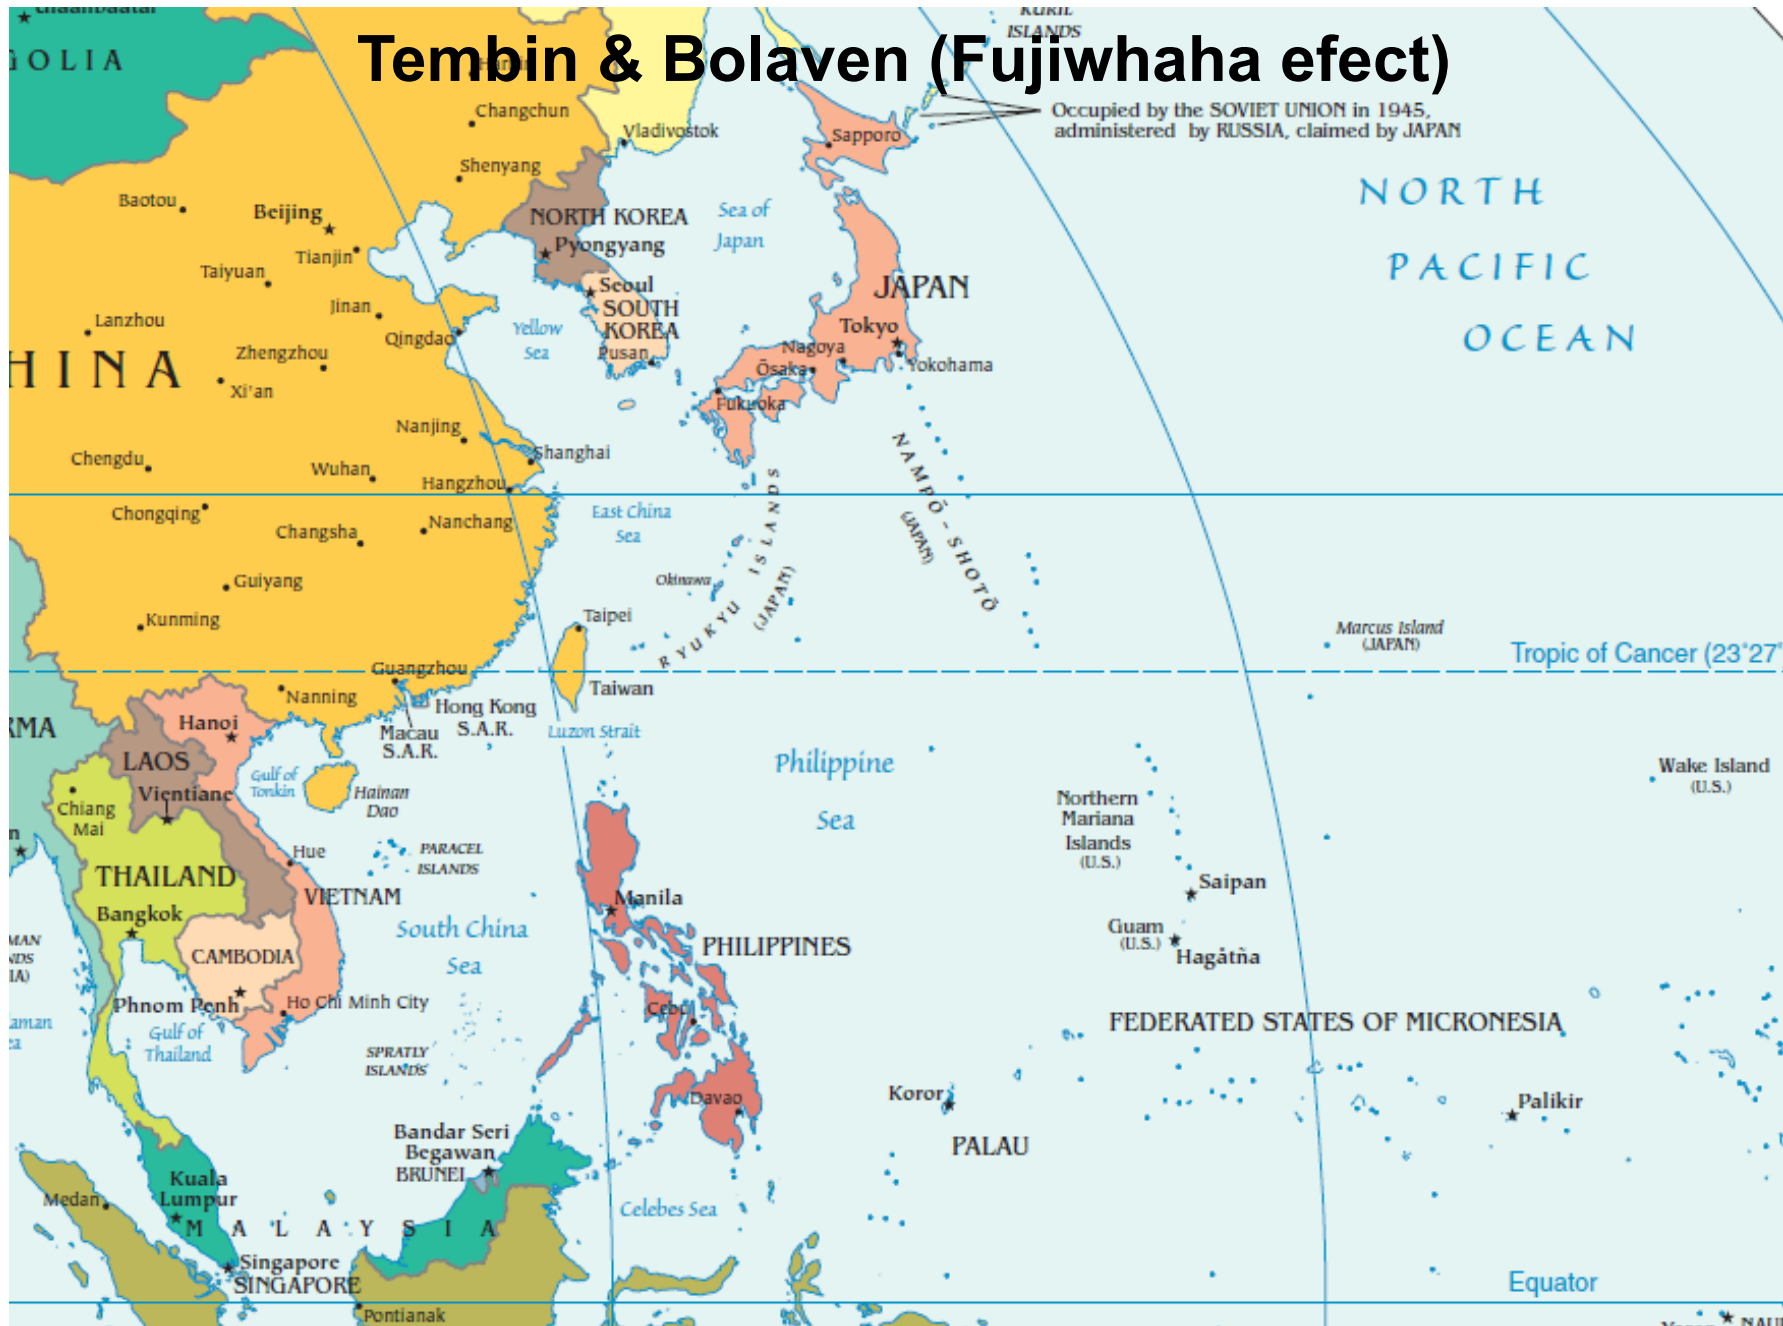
Tembin & Bolaven (Fujiwhaha efect)

Ulaanbaatar
GOLIA
Harbin
Changchun
Vladivostok
KURIL ISLANDS
Occupied by the SOVIET UNION in 1945, administered by RUSSIA, claimed by JAPAN
Sapporo
Shenyang
Baotou
Beijing
NORTH KOREA
Sea of Japan
NORTH PACIFIC OCEAN
Pyongyang
Tianjin
Taiyuan
Seoul
SOUTH KOREA
JAPAN
Jinan
Lanzhou
Qingdao
Yellow Sea
Pusan
Tokyo
Zhengzhou
Nagoya
HINA
Xi'an
Ōsaka
Yokohama
Fukuoka
Nanjing
NAMPŌ-SHOTŌ (JAPAN)
Chengdu
Shanghai
Wuhan
Hangzhou
Chongqing
East China Sea
Changsha
Nanchang
RYUKYU ISLANDS (JAPAN)
Okinawa
Guiyang
Kunming
Taipei
Marcus Island (JAPAN)
Tropic of Cancer (23°27'
Guangzhou
Nanning
Taiwan
RMA
Hanoi
Hong Kong S.A.R.
Macau S.A.R.
Luzon Strait
LAOS
Gulf of Tonkin
Philippine Sea
Wake Island (U.S.)
Vientiane
Hainan Dao
Northern Mariana Islands (U.S.)
Chiang Mai
Hue
PARACEL ISLANDS
THAILAND
Saipan
VIETNAM
Manila
Bangkok
South China Sea
Guam (U.S.)
PHILIPPINES
Hagåtña
CAMBODIA
Phnom Penh
Ho Chi Minh City
Cebu
FEDERATED STATES OF MICRONESIA
Gulf of Thailand
SPRATLY ISLANDS
Davao
Koror
Palikir
PALAU
Bandar Seri Begawan
BRUNEI
Kuala Lumpur
Medan
Celebes Sea
MALAYSIA
Singapore
SINGAPORE
Equator
Pontianak